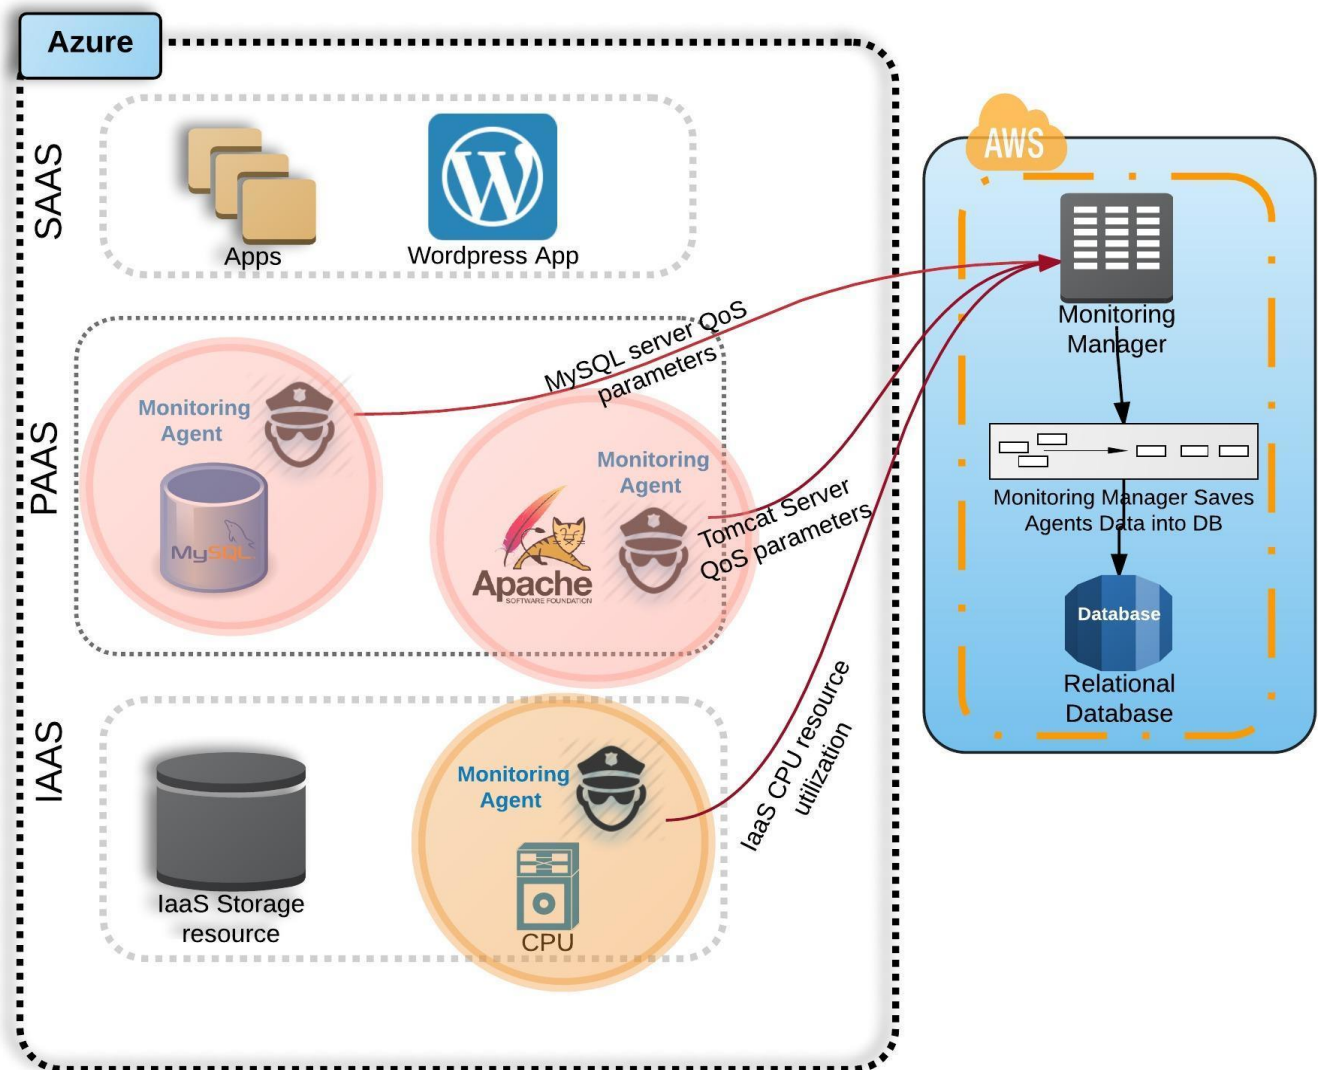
Azure

SAAS

Apps

Wordpress App

PAAS

Monitoring Agent

MySQL

MySQL server QoS parameters

Monitoring Agent

Apache SOFTWARE FOUNDATION

Tomcat Server QoS parameters

IAAS

IaaS Storage resource

Monitoring Agent

CPU

IaaS CPU resource utilization

AWS

Monitoring Manager

Monitoring Manager Saves Agents Data into DB

Database

Relational Database